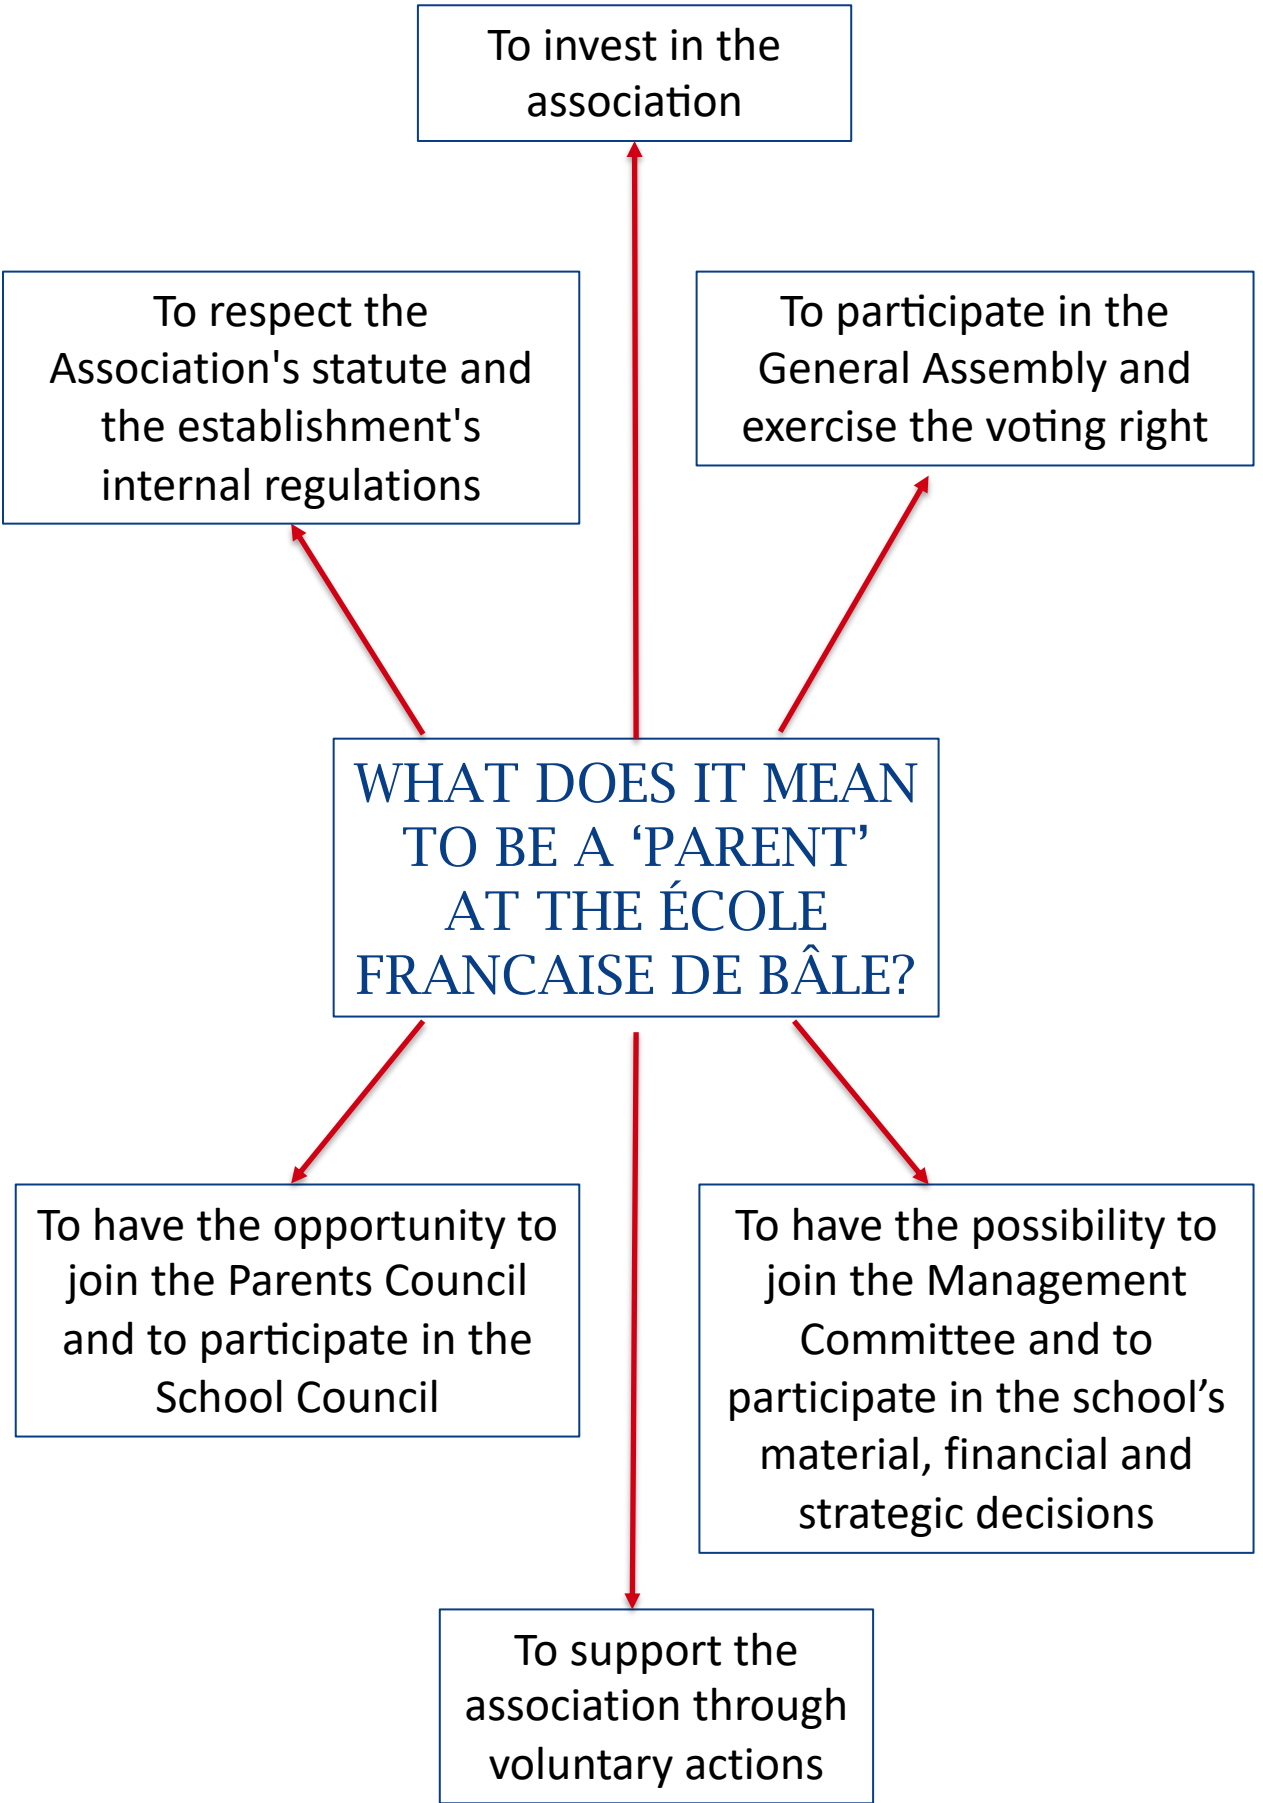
To invest in the association

To respect the Association's statute and the establishment's internal regulations

To participate in the General Assembly and exercise the voting right

WHAT DOES IT MEAN TO BE A ‘PARENT’ AT THE ÉCOLE FRANCAISE DE BÂLE?

To have the opportunity to join the Parents Council and to participate in the School Council

To have the possibility to join the Management Committee and to participate in the school’s material, financial and strategic decisions

To support the association through voluntary actions